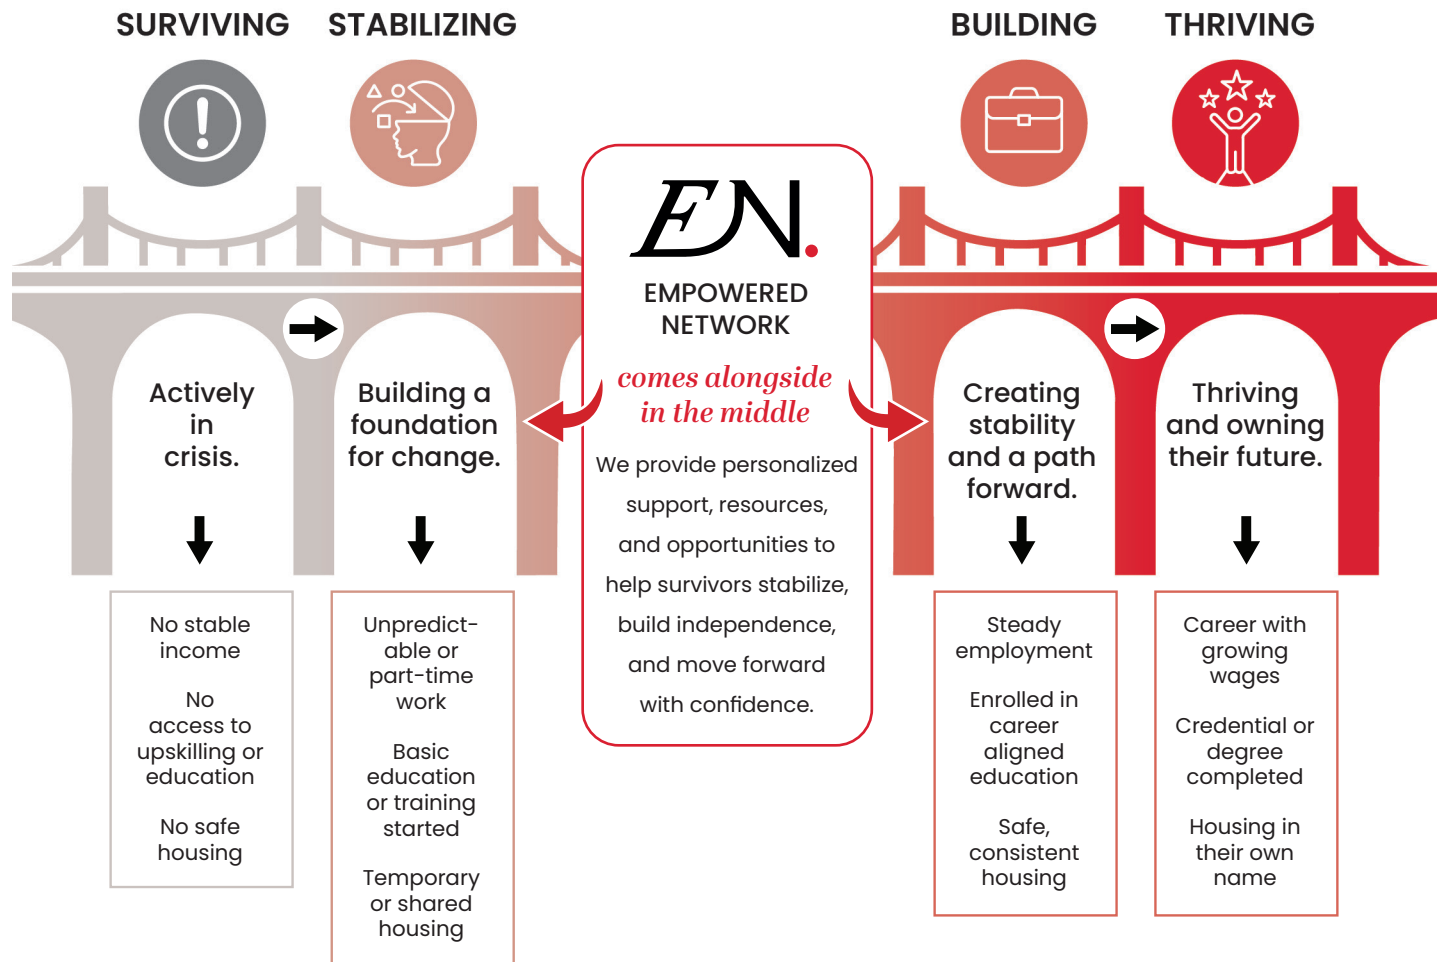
SURVIVING

Actively in crisis.

No stable income

No access to upskilling or education

No safe housing

STABILIZING

Building a foundation for change.

Unpredict-able or part-time work

Basic education or training started

Temporary or shared housing

EN.

EMPOWERED NETWORK

comes alongside in the middle

We provide personalized support, resources, and opportunities to help survivors stabilize, build independence, and move forward with confidence.

BUILDING

Creating stability and a path forward.

Steady employment

Enrolled in career aligned education

Safe, consistent housing

THRIVING

Thriving and owning their future.

Career with growing wages

Credential or degree completed

Housing in their own name